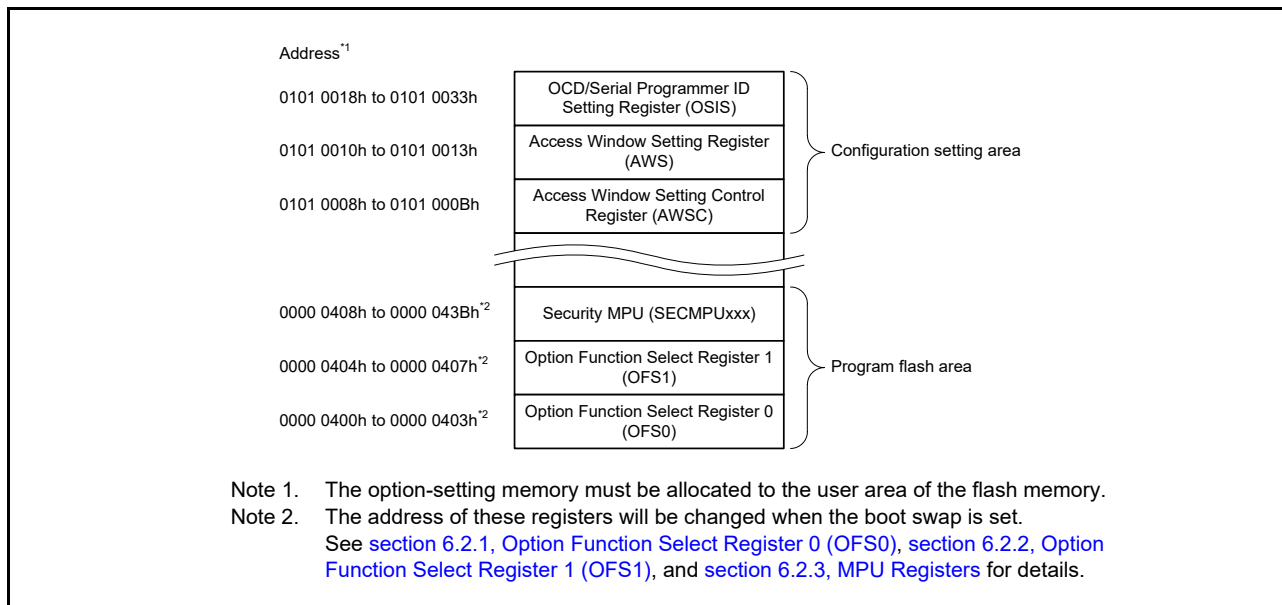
Address$^{*1}$

0101 0018h to 0101 0033h

OCD/Serial Programmer ID Setting Register (OSIS)

0101 0010h to 0101 0013h

Access Window Setting Register (AWS)

Configuration setting area

0101 0008h to 0101 000Bh

Access Window Setting Control Register (AWSC)

0000 0408h to 0000 043Bh$^{*2}$

Security MPU (SECMPUxxx)

0000 0404h to 0000 0407h$^{*2}$

Option Function Select Register 1 (OFS1)

Program flash area

0000 0400h to 0000 0403h$^{*2}$

Option Function Select Register 0 (OFS0)

Note 1. The option-setting memory must be allocated to the user area of the flash memory.

Note 2. The address of these registers will be changed when the boot swap is set. See section 6.2.1, Option Function Select Register 0 (OFS0), section 6.2.2, Option Function Select Register 1 (OFS1), and section 6.2.3, MPU Registers for details.